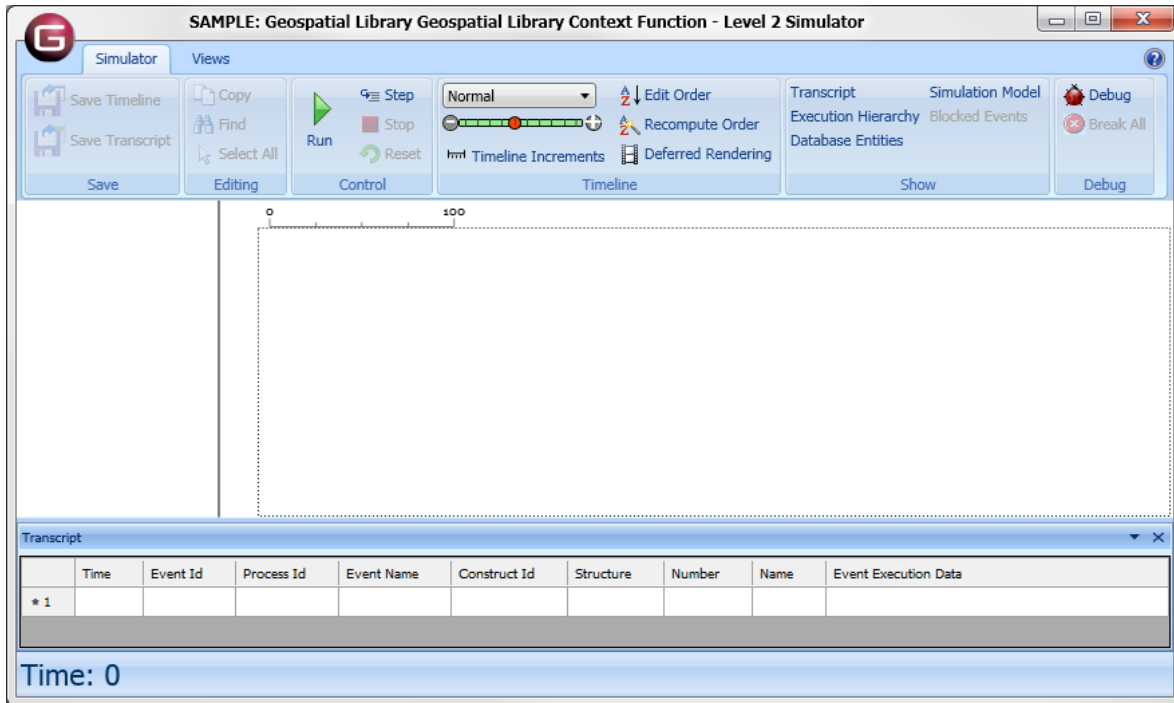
SAMPLE: Geospatial Library Geospatial Library Context Function - Level 2 Simulator

Simulator Views

Save Timeline
Save Transcript
Save

Copy
Find
Select All
Editing

Run
Step
Stop
Reset
Control

Normal
Timeline Increments
Edit Order
Recompute Order
Deferred Rendering
Timeline

Transcript
Execution Hierarchy
Database Entities
Simulation Model
Blocked Events
Show

Debug
Break All
Debug

0 100

Transcript

| | Time | Event Id | Process Id | Event Name | Construct Id | Structure | Number | Name | Event Execution Data |
|---|---|---|---|---|---|---|---|---|---|
| * 1 | | | | | | | | | |

Time: 0